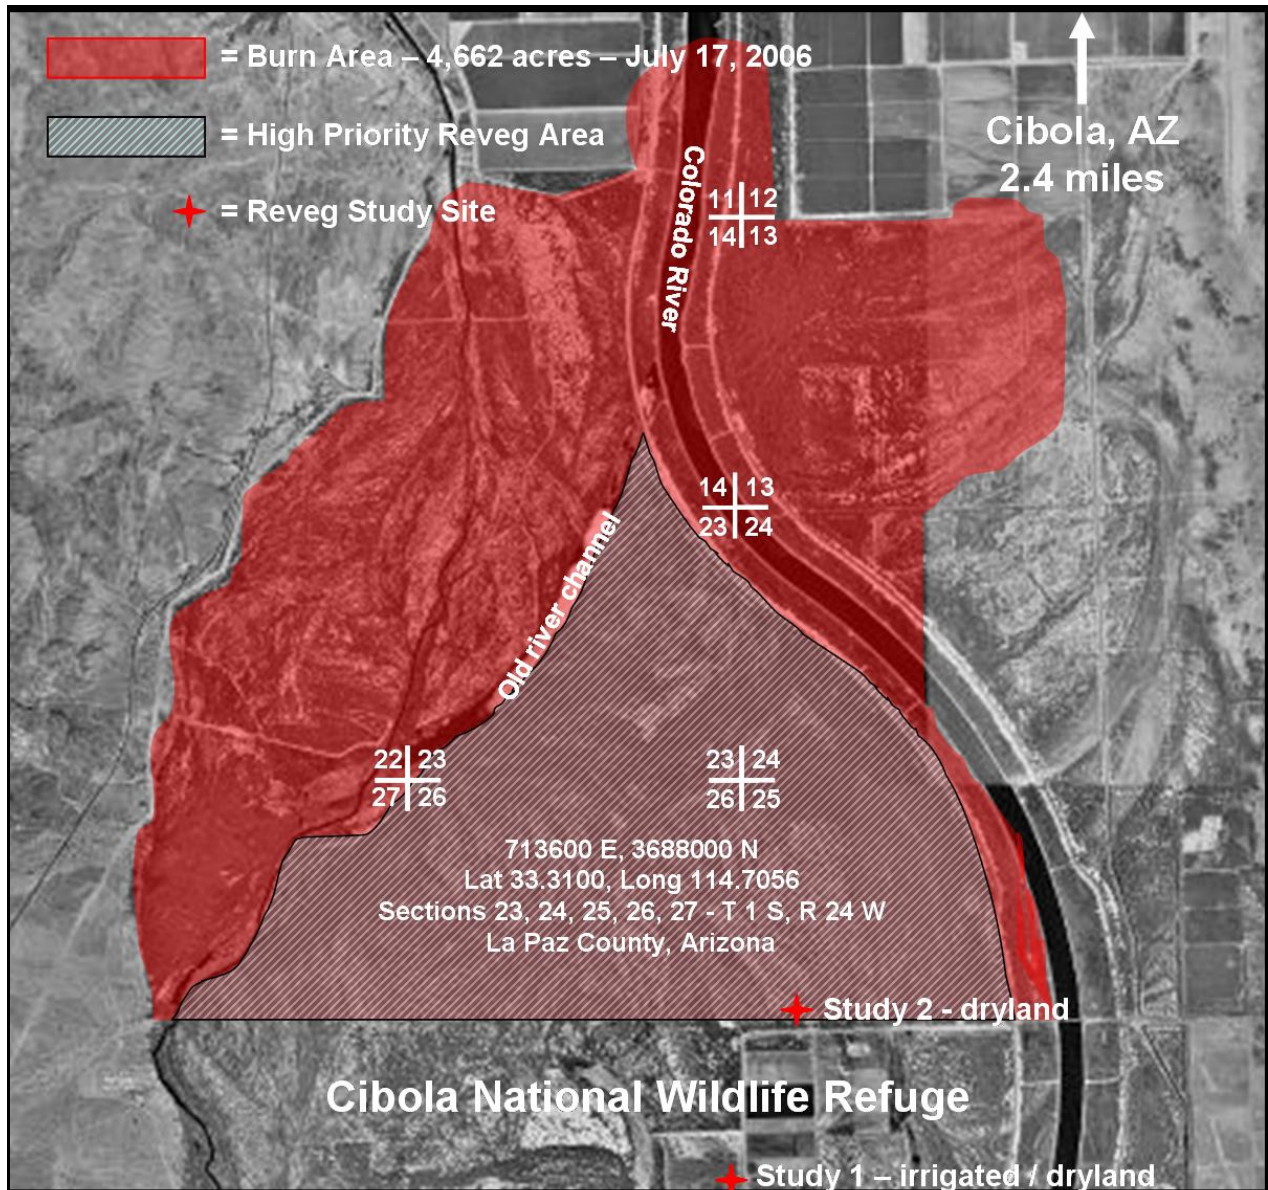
= Burn Area – 4,662 acres – July 17, 2006

= High Priority Reveg Area

= Reveg Study Site

Cibola, AZ
2.4 miles

Colorado River

11 12
14 13

14 13
23 24

Old river channel

22 23
27 26

23 24
26 25

713600 E, 3688000 N
Lat 33.3100, Long 114.7056
Sections 23, 24, 25, 26, 27 - T 1 S, R 24 W
La Paz County, Arizona

Study 2 - dryland

Cibola National Wildlife Refuge

Study 1 – irrigated / dryland